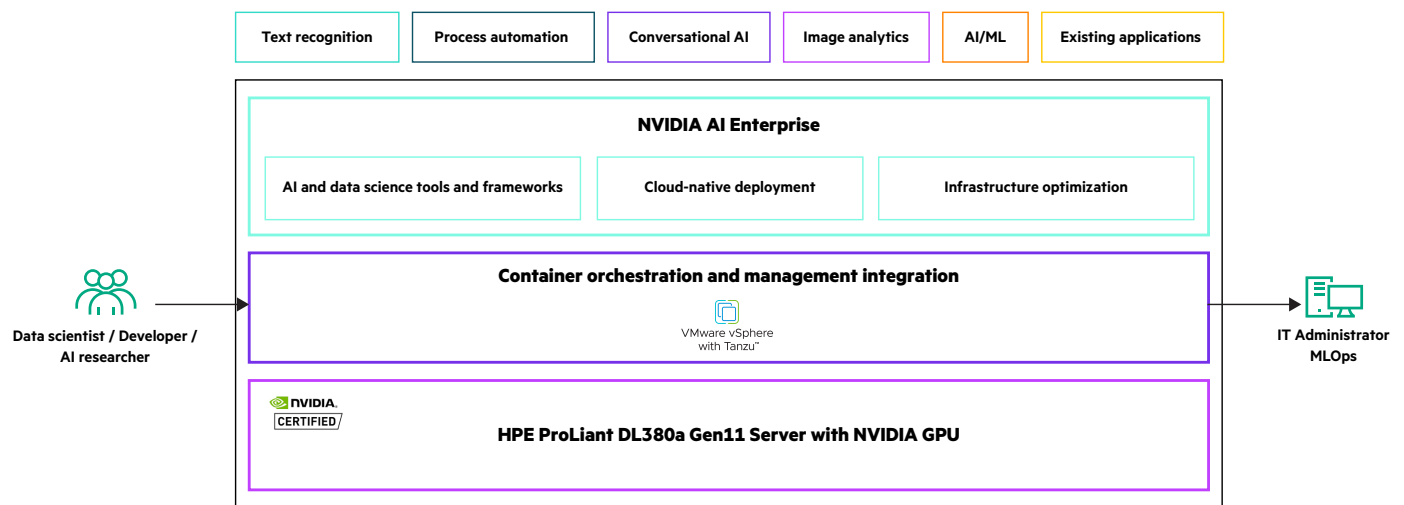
Text recognition

Process automation

Conversational AI

Image analytics

AI/ML

Existing applications

NVIDIA AI Enterprise

AI and data science tools and frameworks

Cloud-native deployment

Infrastructure optimization

Data scientist / Developer / AI researcher

Container orchestration and management integration

VMware vSphere with Tanzu™

IT Administrator MLOps

NVIDIA. CERTIFIED

HPE ProLiant DL380a Gen11 Server with NVIDIA GPU